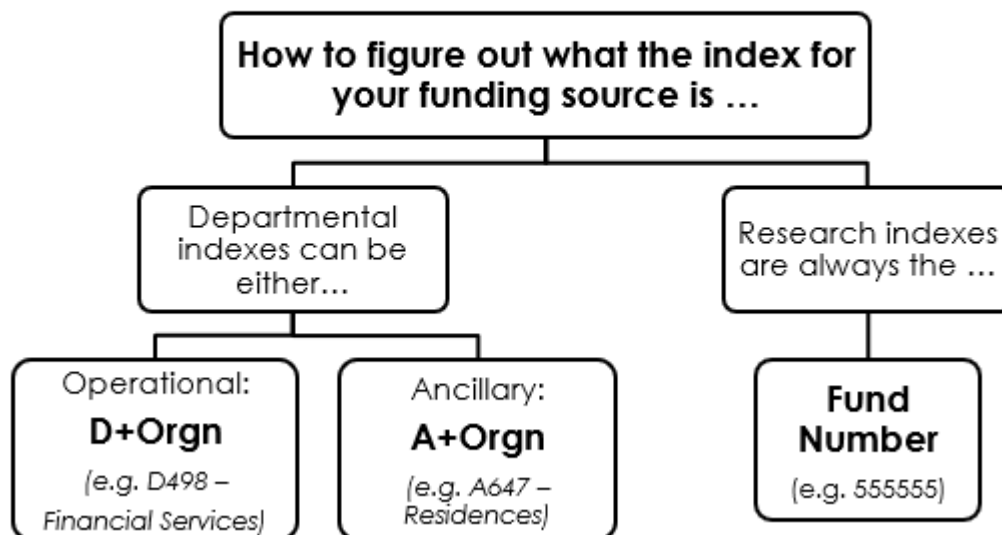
How to figure out what the index for your funding source is …

Departmental indexes can be either…

Research indexes are always the …

Operational:
D+Orgn
(e.g. D498 – Financial Services)

Ancillary:
A+Orgn
(e.g. A647 – Residences)

Fund Number
(e.g. 555555)